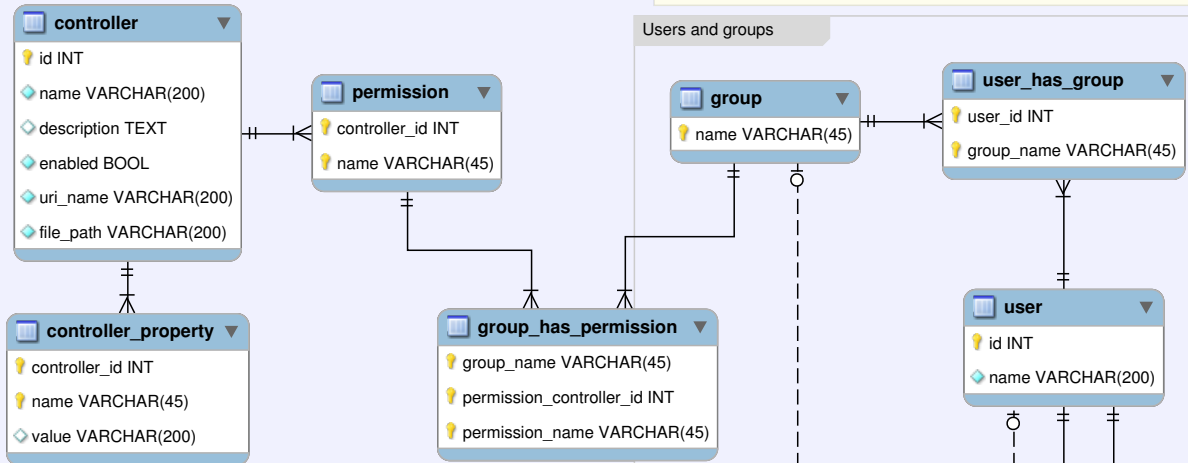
controller
id INT
name VARCHAR(200)
description TEXT
enabled BOOL
uri_name VARCHAR(200)
file_path VARCHAR(200)

permission
controller_id INT
name VARCHAR(45)

Users and groups

group
name VARCHAR(45)

user_has_group
user_id INT
group_name VARCHAR(45)

controller_property
controller_id INT
name VARCHAR(45)
value VARCHAR(200)

group_has_permission
group_name VARCHAR(45)
permission_controller_id INT
permission_name VARCHAR(45)

user
id INT
name VARCHAR(200)